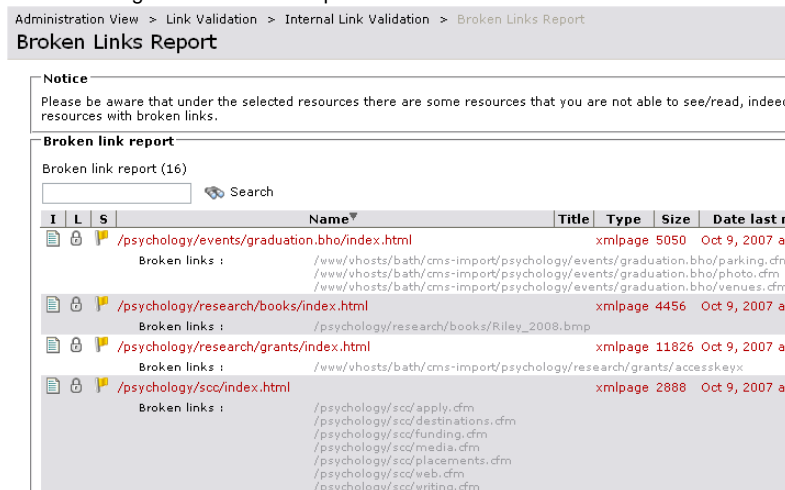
Administration View > Link Validation > Internal Link Validation > Broken Links Report

Broken Links Report

Notice

Please be aware that under the selected resources there are some resources that you are not able to see/read, indeed resources with broken links.

Broken link report

Broken link report (16)

Search

| I | L | S | Name | Title | Type | Size | Date last |
|---|---|---|---|---|---|---|---|
| | | | /psychology/events/graduation.bho/index.html | | xmlpage | 5050 | Oct 9, 2007 a |
| | | | Broken links : /www/vhosts/bath/cms-import/psychology/events/graduation.bho/parking.cfm /www/vhosts/bath/cms-import/psychology/events/graduation.bho/photo.cfm /www/vhosts/bath/cms-import/psychology/events/graduation.bho/venues.cfm | | | | |
| | | | /psychology/research/books/index.html | | xmlpage | 4456 | Oct 9, 2007 a |
| | | | Broken links : /psychology/research/books/Riley_2008.bmp | | | | |
| | | | /psychology/research/grants/index.html | | xmlpage | 11826 | Oct 9, 2007 a |
| | | | Broken links : /www/vhosts/bath/cms-import/psychology/research/grants/accesskeyx | | | | |
| | | | /psychology/scc/index.html | | xmlpage | 2888 | Oct 9, 2007 a |
| | | | Broken links : /psychology/scc/apply.cfm /psychology/scc/destinations.cfm /psychology/scc/funding.cfm /psychology/scc/media.cfm /psychology/scc/placements.cfm /psychology/scc/web.cfm /psychology/scc/writing.cfm | | | | |